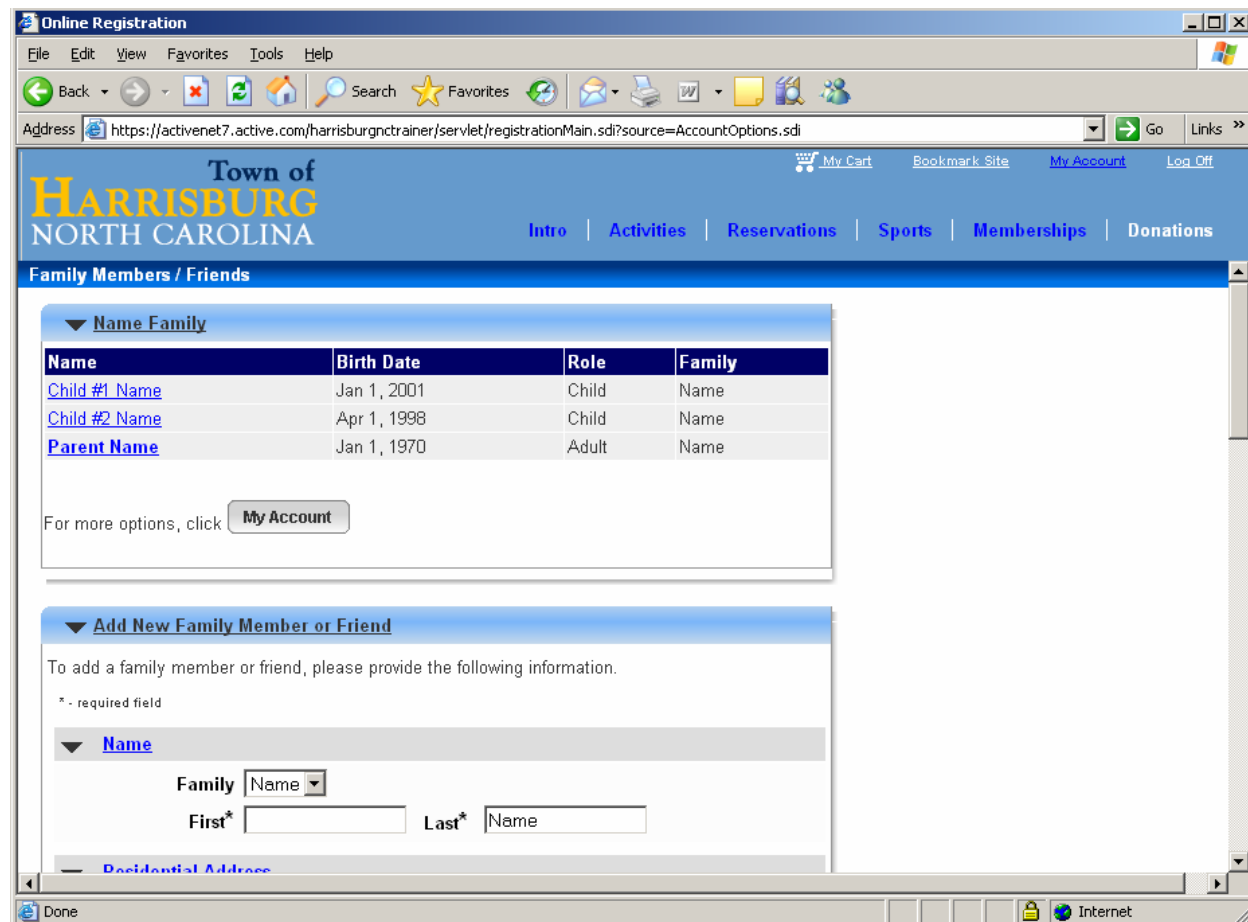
Online Registration

File Edit View Favorites Tools Help

Back Search Favorites

Address https://activenet7.active.com/harrisburgnctrainer/servlet/registrationMain.sdi?source=AccountOptions.sdi Go Links »

Town of
HARRISBURG
NORTH CAROLINA

My Cart Bookmark Site My Account Log Off

Intro | Activities | Reservations | Sports | Memberships | Donations

Family Members / Friends

Name Family

| Name | Birth Date | Role | Family |
|---|---|---|---|
| Child #1 Name | Jan 1, 2001 | Child | Name |
| Child #2 Name | Apr 1, 1998 | Child | Name |
| Parent Name | Jan 1, 1970 | Adult | Name |

For more options, click My Account

Add New Family Member or Friend

To add a family member or friend, please provide the following information.

* - required field

Name

Family Name

First* Last* Name

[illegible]

Done Internet